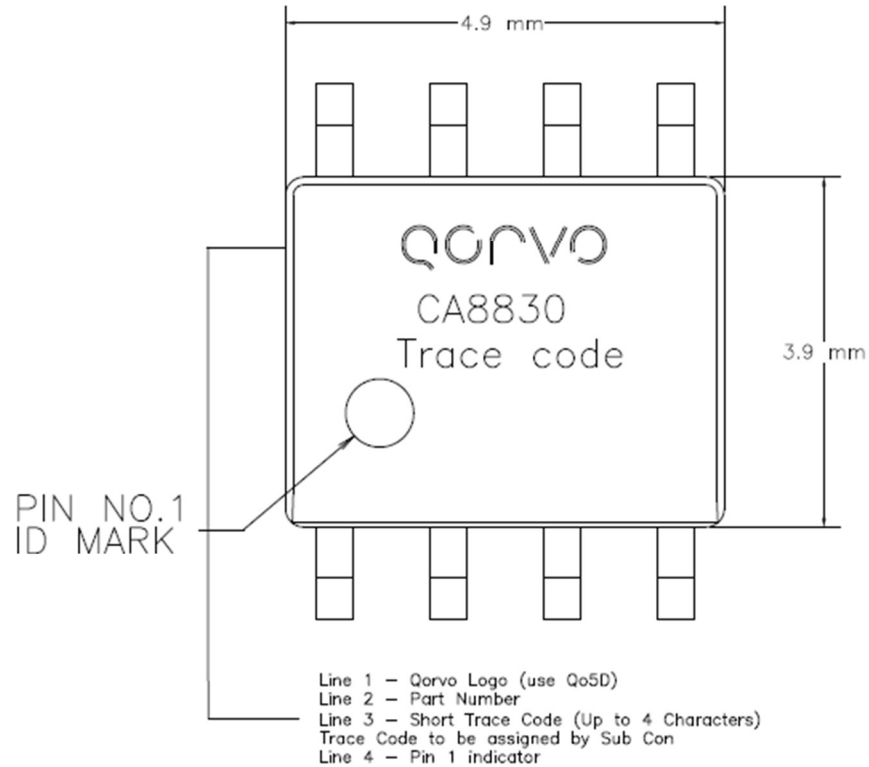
4.9 mm

qorvo

CA8830

Trace code

3.9 mm

PIN NO.1
ID MARK

Line 1 – Qorvo Logo (use Qo5D)
Line 2 – Part Number
Line 3 – Short Trace Code (Up to 4 Characters)
Trace Code to be assigned by Sub Con
Line 4 – Pin 1 indicator